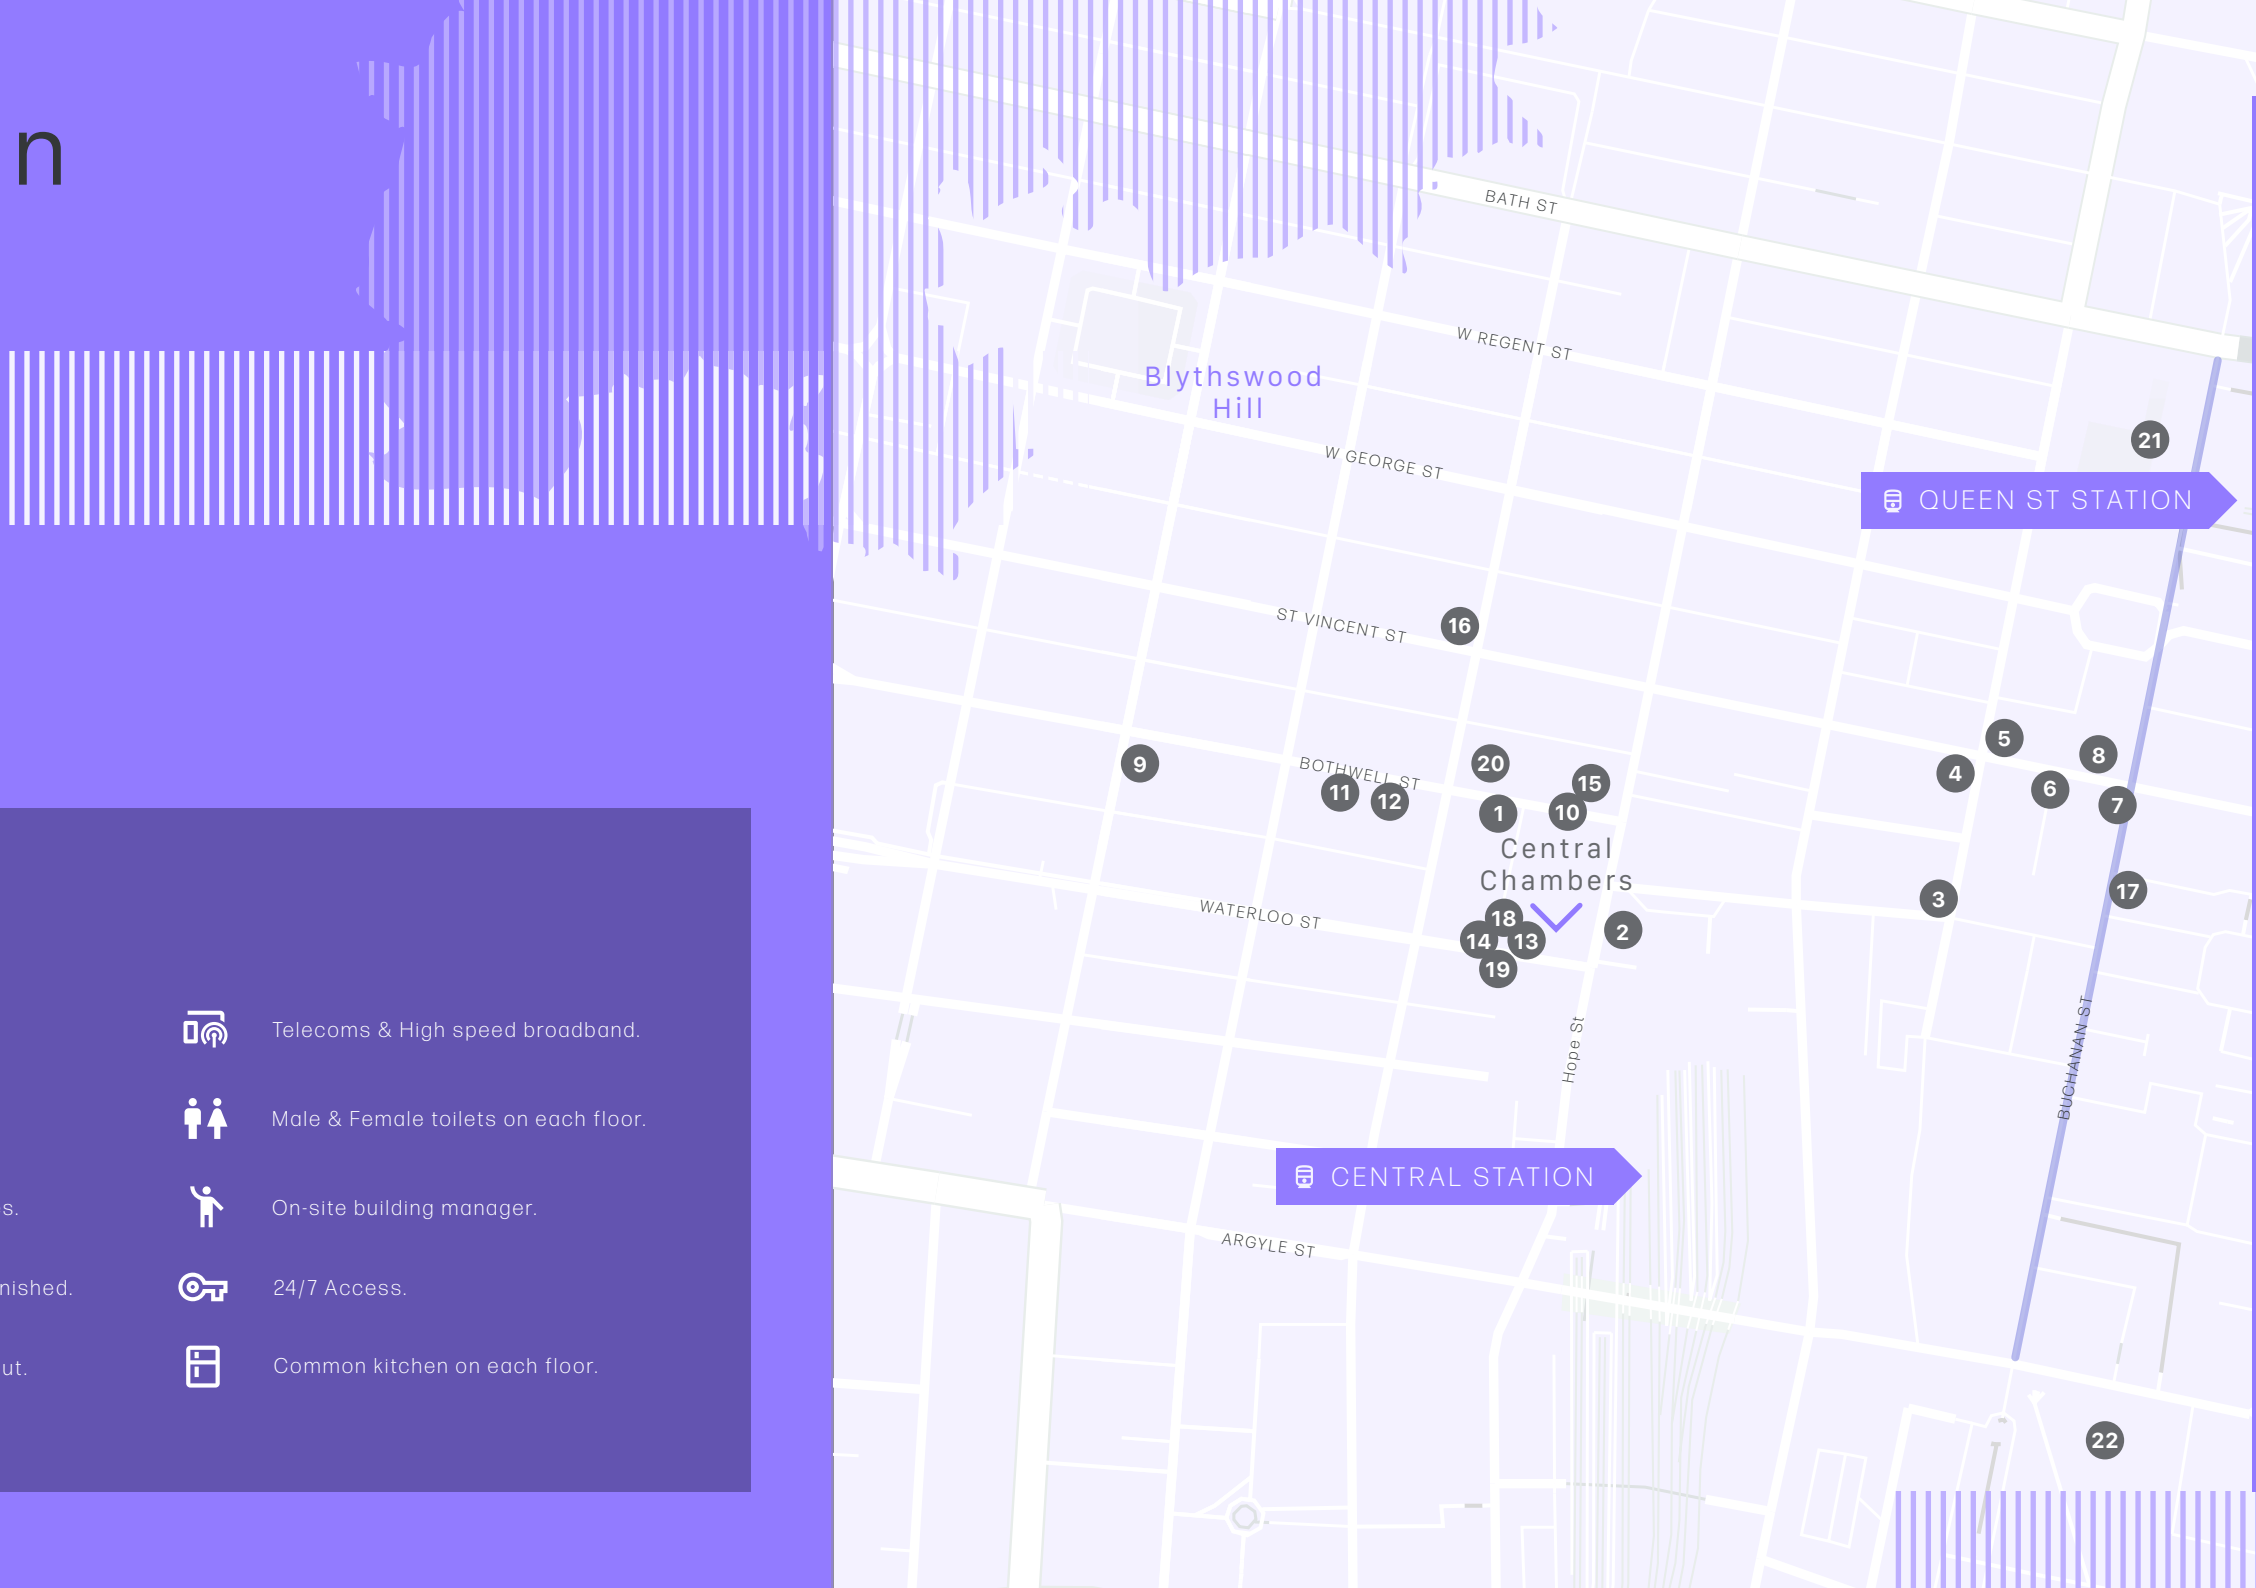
n

s.

nished.

ut.

Telecoms & High speed broadband.

Male & Female toilets on each floor.

On-site building manager.

24/7 Access.

Common kitchen on each floor.

BATH ST

W REGENT ST

Blythswood Hill

W GEORGE ST

21

QUEEN ST STATION

ST VINCENT ST

16

9

BOTHWELL ST

20

15

11

12

1

10

5

8

4

6

7

Central Chambers

WATERLOO ST

18

14

13

2

19

3

17

Hope St

BUCHANAN ST

CENTRAL STATION

ARGYLE ST

22